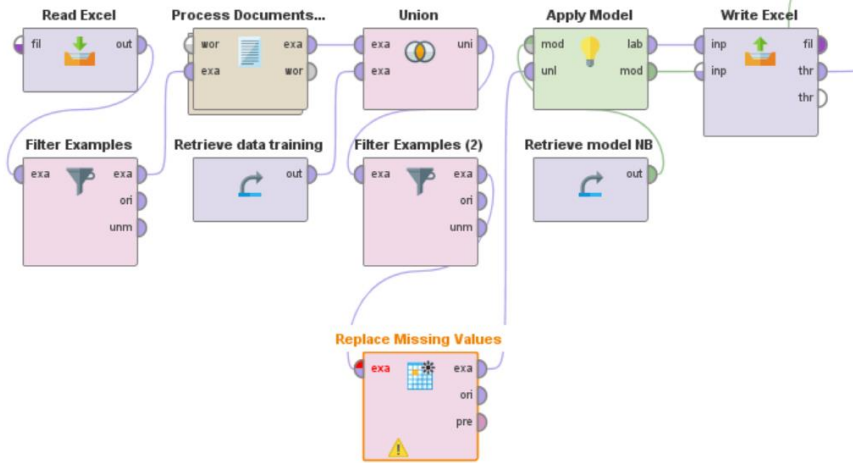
Read Excel
fil
out

Process Documents...
wor
exa
exa
wor

Union
exa
exa
uni

Apply Model
mod
unl
lab
mod

Write Excel
inp
inp
fil
thr
thr

Filter Examples
exa
exa
ori
unm

Retrieve data training
out

Filter Examples (2)
exa
exa
ori
unm

Retrieve model NB
out

Replace Missing Values
exa
exa
ori
pre